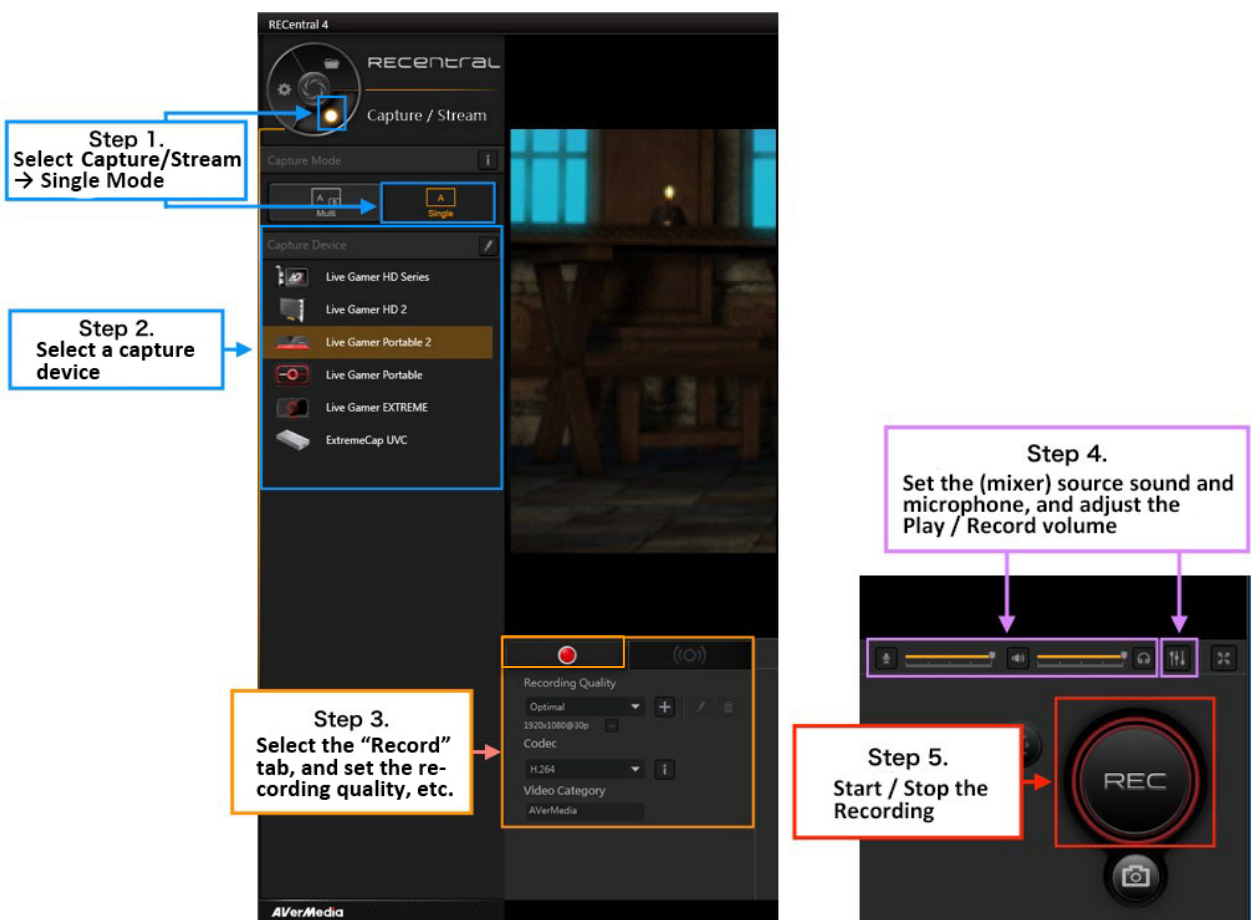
RECentral 4

RECentral

Capture / Stream

Step 1.
Select Capture/Stream
→ Single Mode

Capture Mode

Multi

Single

Capture Device

Live Gamer HD Series

Live Gamer HD 2

Live Gamer Portable 2

Live Gamer Portable

Live Gamer EXTREME

ExtremeCap UVC

Step 2.
Select a capture device

Step 3.
Select the "Record" tab, and set the recording quality, etc.

Recording Quality

Optimal

1920x1080@30p

Codec

H.264

Video Category

AVerMedia

AVerMedia

Step 4.
Set the (mixer) source sound and microphone, and adjust the Play / Record volume

Step 5.
Start / Stop the Recording

REC